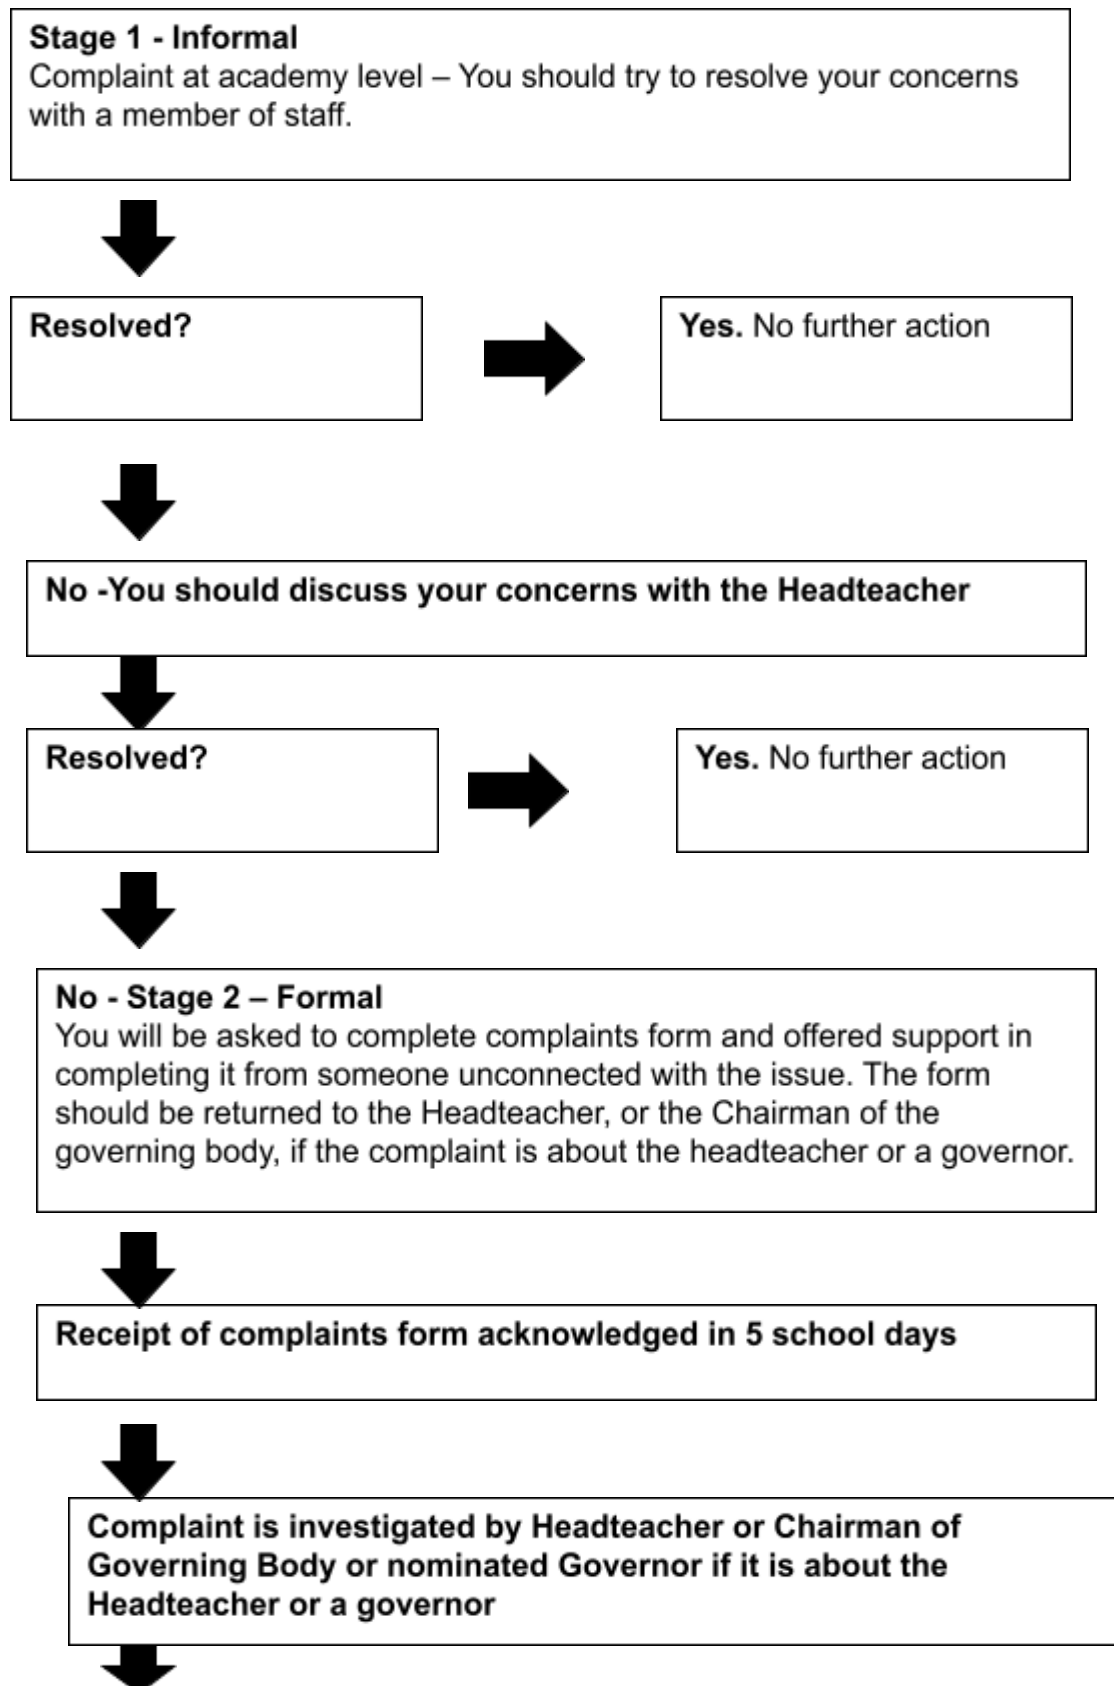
Stage 1 - Informal
Complaint at academy level – You should try to resolve your concerns with a member of staff.

Resolved?

Yes. No further action

No -You should discuss your concerns with the Headteacher

Resolved?

Yes. No further action

No - Stage 2 – Formal
You will be asked to complete complaints form and offered support in completing it from someone unconnected with the issue. The form should be returned to the Headteacher, or the Chairman of the governing body, if the complaint is about the headteacher or a governor.

Receipt of complaints form acknowledged in 5 school days

Complaint is investigated by Headteacher or Chairman of Governing Body or nominated Governor if it is about the Headteacher or a governor